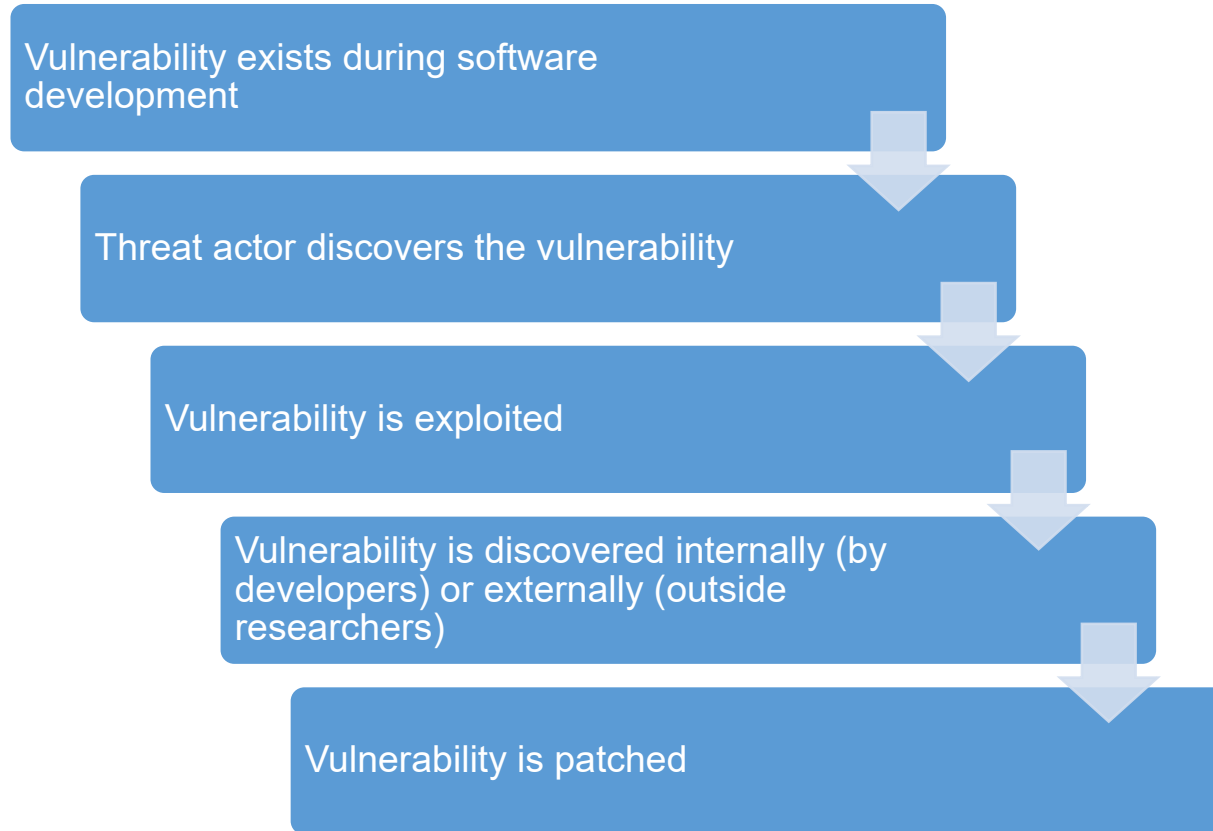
Vulnerability exists during software development

Threat actor discovers the vulnerability

Vulnerability is exploited

Vulnerability is discovered internally (by developers) or externally (outside researchers)

Vulnerability is patched